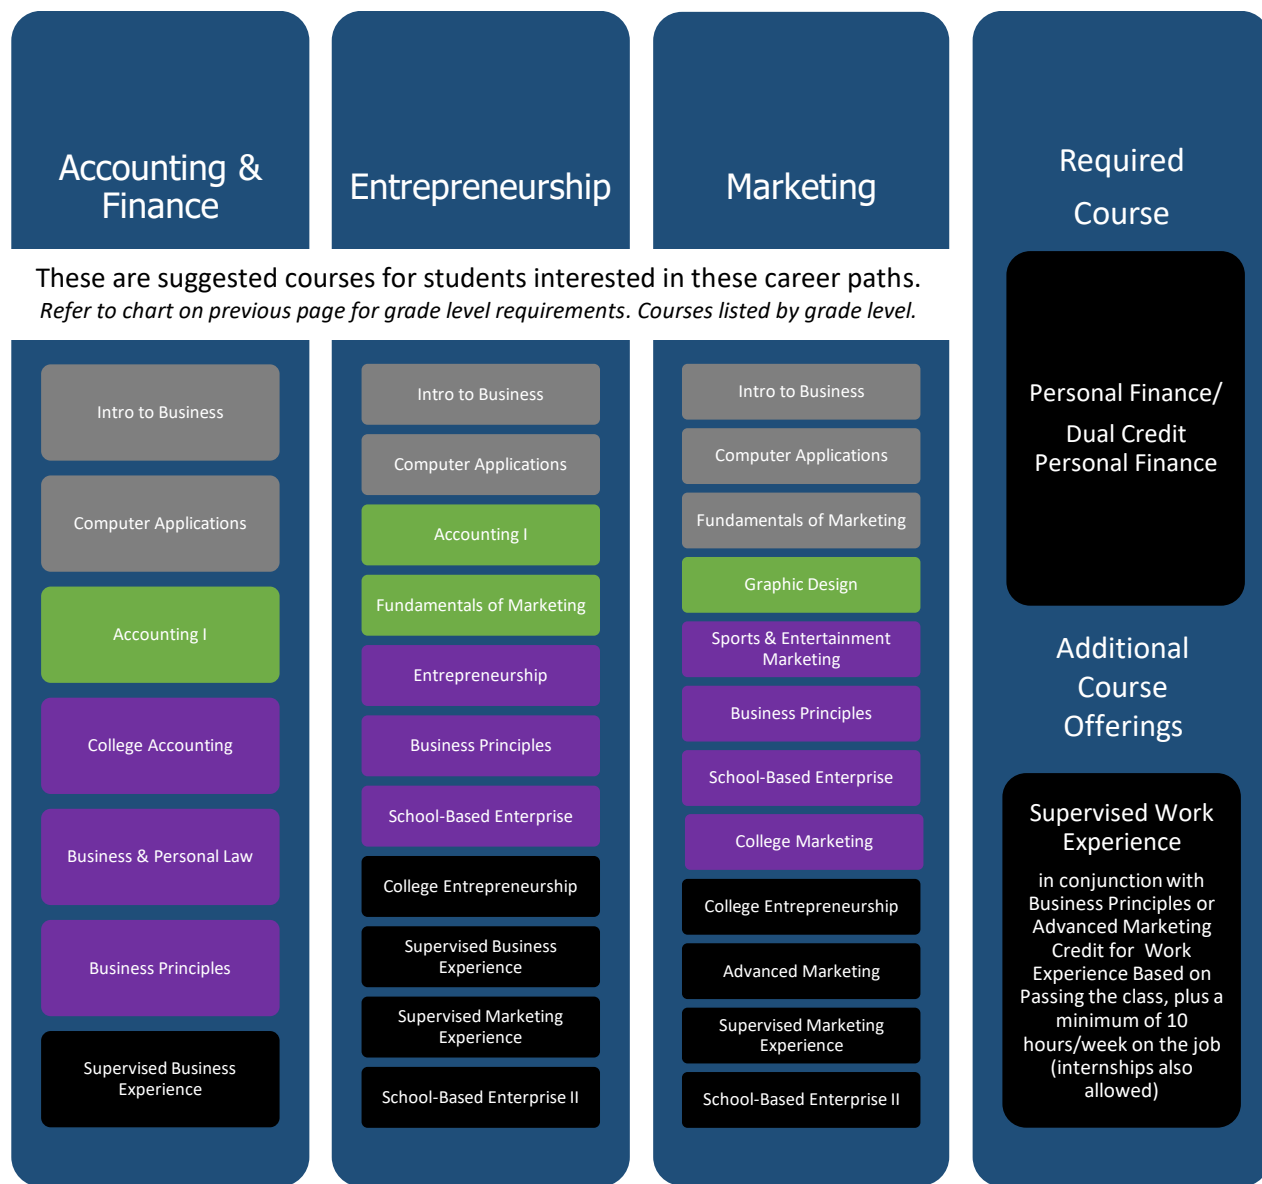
Accounting & Finance

Entrepreneurship

Marketing

Required Course

These are suggested courses for students interested in these career paths.
*Refer to chart on previous page for grade level requirements. Courses listed by grade level.*

Intro to Business

Computer Applications

Accounting I

College Accounting

Business & Personal Law

Business Principles

Supervised Business Experience

Intro to Business

Computer Applications

Accounting I

Fundamentals of Marketing

Entrepreneurship

Business Principles

School-Based Enterprise

College Entrepreneurship

Supervised Business Experience

Supervised Marketing Experience

School-Based Enterprise II

Intro to Business

Computer Applications

Fundamentals of Marketing

Graphic Design

Sports & Entertainment Marketing

Business Principles

School-Based Enterprise

College Marketing

College Entrepreneurship

Advanced Marketing

Supervised Marketing Experience

School-Based Enterprise II

Personal Finance/ Dual Credit Personal Finance

Additional Course Offerings

Supervised Work Experience

in conjunction with Business Principles or Advanced Marketing Credit for Work Experience Based on Passing the class, plus a minimum of 10 hours/week on the job (internships also allowed)